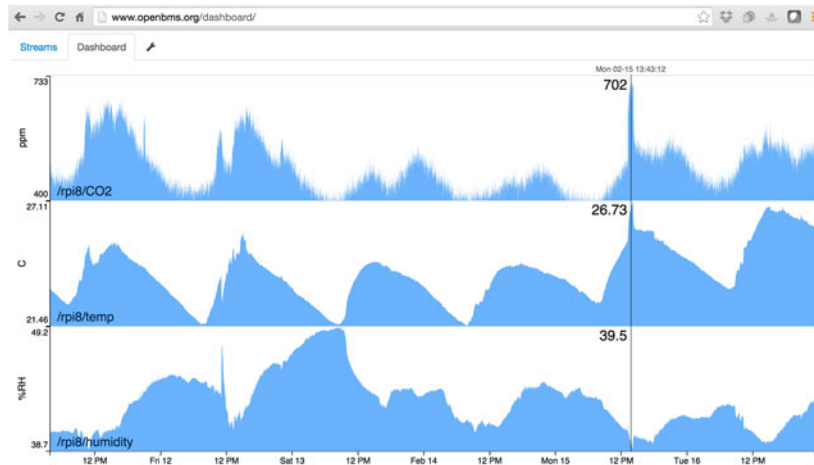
www.openbms.org/dashboard/

Streams Dashboard

Mon 02-15 13:43:12

733
ppm
702
400 /rpi8/CO2

27.11
C
26.73
21.46 /rpi8/temp

49.2
%RH
39.5
38.7 /rpi8/humidity

12 PM Fri 12 12 PM Sat 13 12 PM Feb 14 12 PM Mon 15 12 PM Tue 16 12 PM